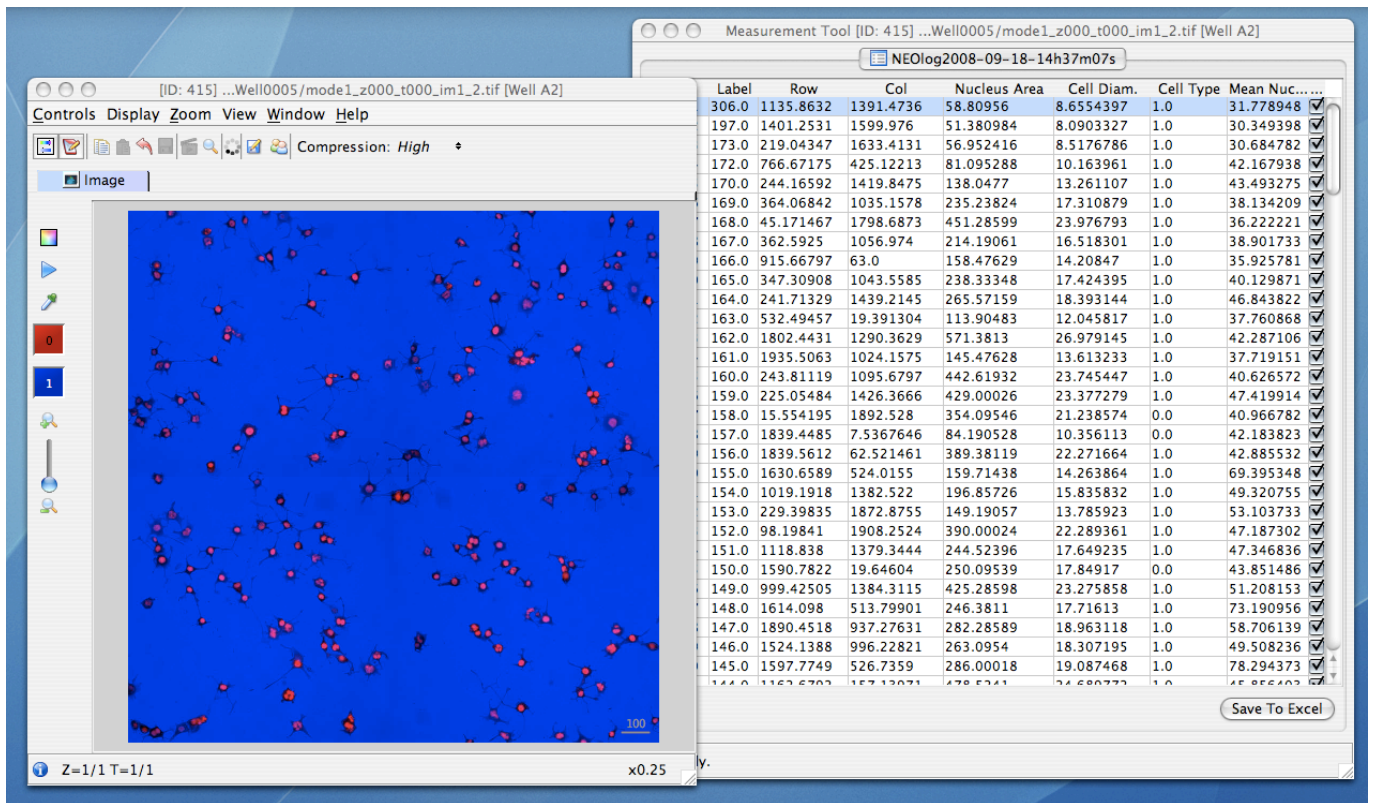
Measurement Tool [ID: 415] ...Well0005/mode1_z000_t000_im1_2.tif [Well A2]

NEOlog2008-09-18-14h37m07s

| Label | Row | Col | Nucleus Area | Cell Diam. | Cell Type | Mean Nuc... |
|---|---|---|---|---|---|---|
| 306.0 | 1135.8632 | 1391.4736 | 58.80956 | 8.6554397 | 1.0 | 31.778948 |
| 197.0 | 1401.2531 | 1599.976 | 51.380984 | 8.0903327 | 1.0 | 30.349398 |
| 173.0 | 219.04347 | 1633.4131 | 56.952416 | 8.5176786 | 1.0 | 30.684782 |
| 172.0 | 766.67175 | 425.12213 | 81.095288 | 10.163961 | 1.0 | 42.167938 |
| 170.0 | 244.16592 | 1419.8475 | 138.0477 | 13.261107 | 1.0 | 43.493275 |
| 169.0 | 364.06842 | 1035.1578 | 235.23824 | 17.310879 | 1.0 | 38.134209 |
| 168.0 | 45.171467 | 1798.6873 | 451.28599 | 23.976793 | 1.0 | 36.222221 |
| 167.0 | 362.5925 | 1056.974 | 214.19061 | 16.518301 | 1.0 | 38.901733 |
| 166.0 | 915.66797 | 63.0 | 158.47629 | 14.20847 | 1.0 | 35.925781 |
| 165.0 | 347.30908 | 1043.5585 | 238.33348 | 17.424395 | 1.0 | 40.129871 |
| 164.0 | 241.71329 | 1439.2145 | 265.57159 | 18.393144 | 1.0 | 46.843822 |
| 163.0 | 532.49457 | 19.391304 | 113.90483 | 12.045817 | 1.0 | 37.760868 |
| 162.0 | 1802.4431 | 1290.3629 | 571.3813 | 26.979145 | 1.0 | 42.287106 |
| 161.0 | 1935.5063 | 1024.1575 | 145.47628 | 13.613233 | 1.0 | 37.719151 |
| 160.0 | 243.81119 | 1095.6797 | 442.61932 | 23.745447 | 1.0 | 40.626572 |
| 159.0 | 225.05484 | 1426.3666 | 429.00026 | 23.377279 | 1.0 | 47.419914 |
| 158.0 | 15.554195 | 1892.528 | 354.09546 | 21.238574 | 0.0 | 40.966782 |
| 157.0 | 1839.4485 | 7.5367646 | 84.190528 | 10.356113 | 0.0 | 42.183823 |
| 156.0 | 1839.5612 | 62.521461 | 389.38119 | 22.271664 | 1.0 | 42.885532 |
| 155.0 | 1630.6589 | 524.0155 | 159.71438 | 14.263864 | 1.0 | 69.395348 |
| 154.0 | 1019.1918 | 1382.522 | 196.85726 | 15.835832 | 1.0 | 49.320755 |
| 153.0 | 229.39835 | 1872.8755 | 149.19057 | 13.785923 | 1.0 | 53.103733 |
| 152.0 | 98.19841 | 1908.2524 | 390.00024 | 22.289361 | 1.0 | 47.187302 |
| 151.0 | 1118.838 | 1379.3444 | 244.52396 | 17.649235 | 1.0 | 47.346836 |
| 150.0 | 1590.7822 | 19.64604 | 250.09539 | 17.84917 | 0.0 | 43.851486 |
| 149.0 | 999.42505 | 1384.3115 | 425.28598 | 23.275858 | 1.0 | 51.208153 |
| 148.0 | 1614.098 | 513.79901 | 246.3811 | 17.71613 | 1.0 | 73.190956 |
| 147.0 | 1890.4518 | 937.27631 | 282.28589 | 18.963118 | 1.0 | 58.706139 |
| 146.0 | 1524.1388 | 996.22821 | 263.0954 | 18.307195 | 1.0 | 49.508236 |
| 145.0 | 1597.7749 | 526.7359 | 286.00018 | 19.087468 | 1.0 | 78.294373 |
| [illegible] | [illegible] | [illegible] | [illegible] | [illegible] | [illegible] | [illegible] |

Save To Excel

ly.

[ID: 415] ...Well0005/mode1_z000_t000_im1_2.tif [Well A2]

Controls Display Zoom View Window Help

Compression: High

Image

0

1

100

Z=1/1 T=1/1

x0.25